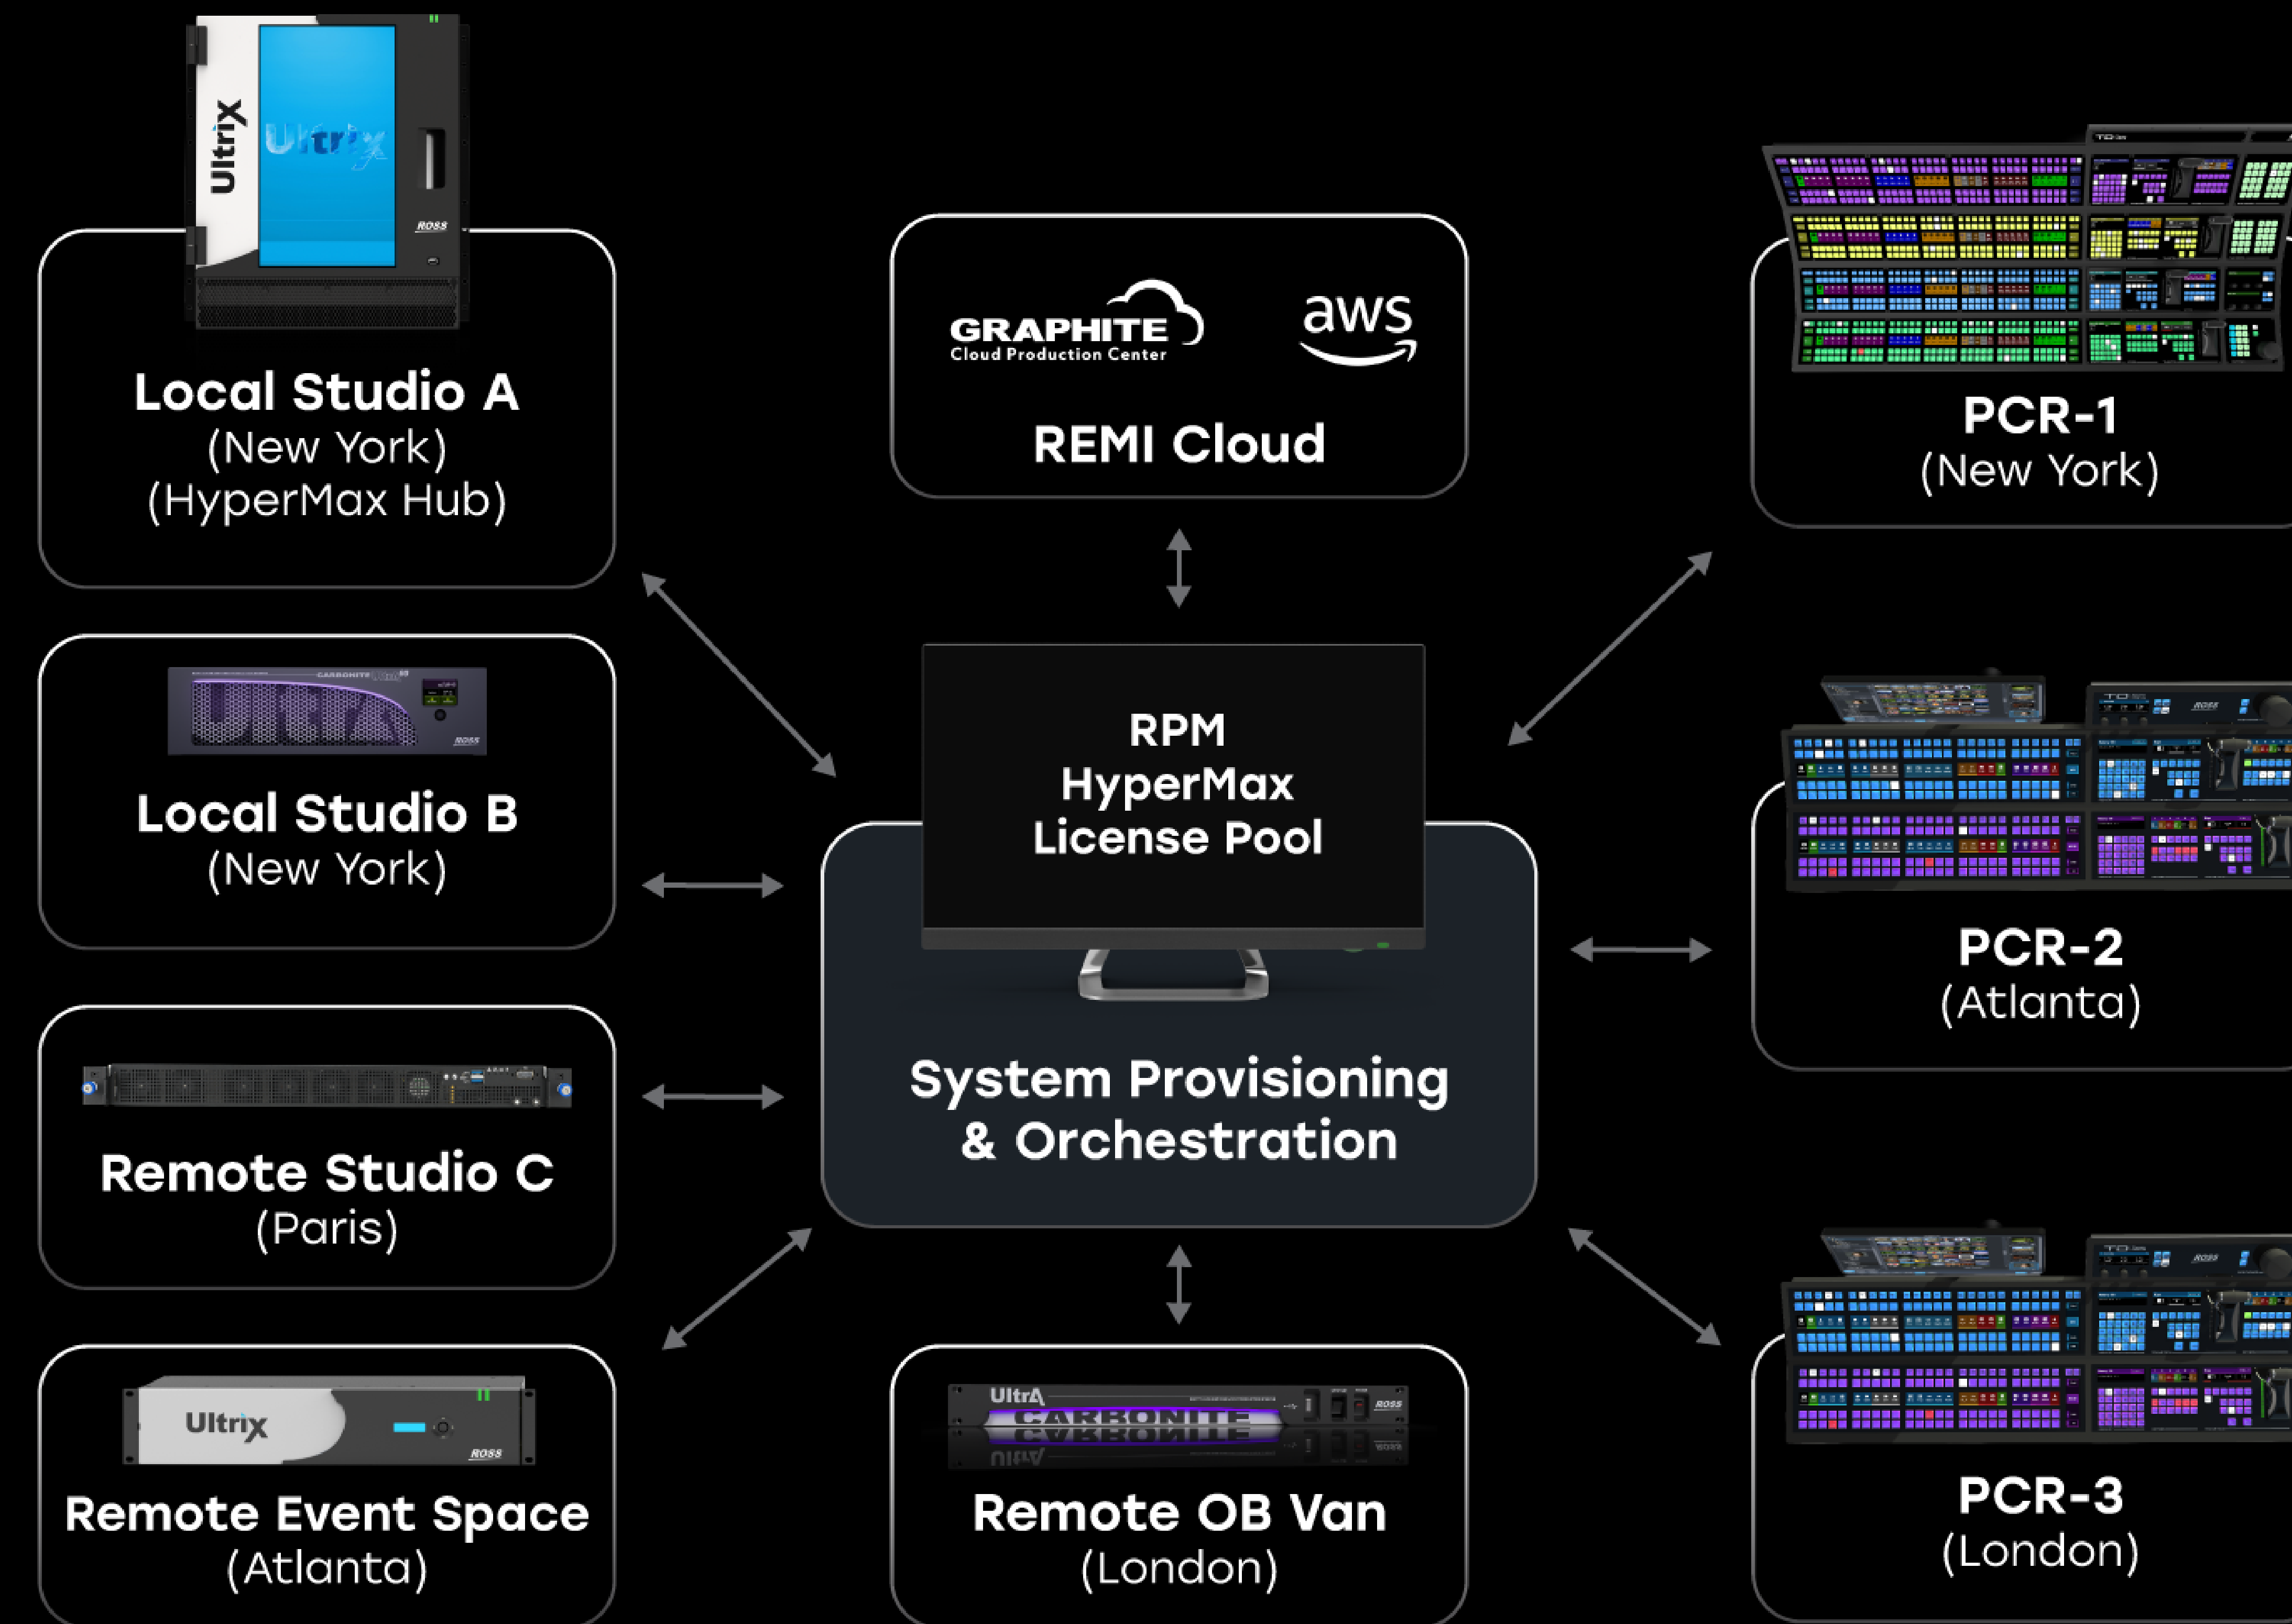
Ultrix
Ultrix
ROSS
Local Studio A
(New York)
(HyperMax Hub)

GRAPHITE
Cloud Production Center
aws
REMI Cloud

PCR-1
(New York)

ULTRIX
CARBONITE
ROSS
Local Studio B
(New York)

RPM
HyperMax
License Pool

System Provisioning
& Orchestration

ROSS
PCR-2
(Atlanta)

Remote Studio C
(Paris)

ROSS
PCR-3
(London)

Ultrix
ROSS
Remote Event Space
(Atlanta)

UltrA
CARBONITE
ROSS
Remote OB Van
(London)